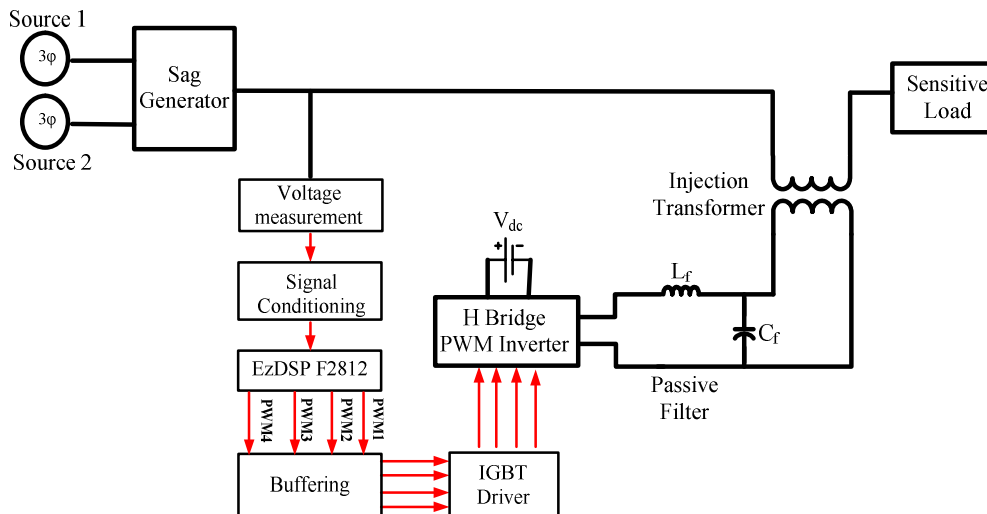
Source 1

3φ

3φ

Source 2

Sag Generator

Sensitive Load

Injection Transformer

Voltage measurement

Signal Conditioning

EzDSP F2812

PWM4
PWM3
PWM2
PWM1

Buffering

IGBT Driver

$V_{dc}$

+ -

H Bridge PWM Inverter

$L_f$

$C_f$

Passive Filter